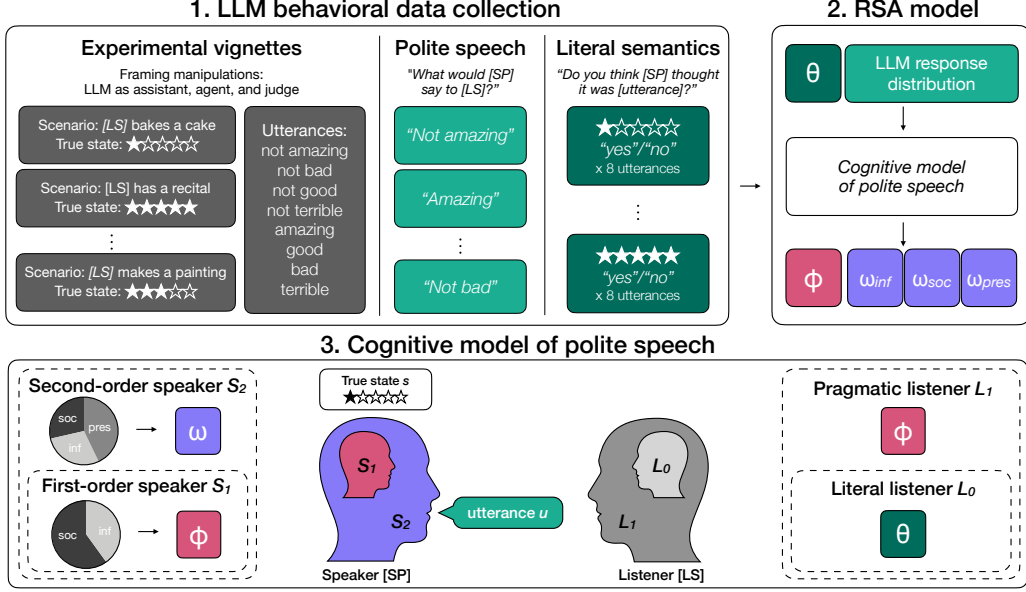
1. LLM behavioral data collection

Experimental vignettes

Framing manipulations: LLM as assistant, agent, and judge

Scenario: [LS] bakes a cake
True state: ★☆☆☆☆

Scenario: [LS] has a recital
True state: ★★★★★

⋮

Scenario: [LS] makes a painting
True state: ★★★☆☆

Utterances:
not amazing
not bad
not good
not terrible
amazing
good
bad
terrible

Polite speech

"What would [SP] say to [LS]?"

"Not amazing"

"Amazing"

⋮

"Not bad"

Literal semantics

"Do you think [SP] thought it was [utterance]?"

★☆☆☆☆
"yes"/"no"
x 8 utterances

⋮

★★★★★
"yes"/"no"
x 8 utterances

2. RSA model

θ

LLM response distribution

Cognitive model of polite speech

ϕ

$\omega_{inf}$

$\omega_{soc}$

$\omega_{pres}$

3. Cognitive model of polite speech

Second-order speaker $S_2$

soc
pres
inf

ω

First-order speaker $S_1$

soc
inf

ϕ

True state $s$
★☆☆☆☆

$S_1$

$S_2$

utterance $u$

$L_0$

$L_1$

Speaker [SP]

Listener [LS]

Pragmatic listener $L_1$

ϕ

Literal listener $L_0$

θ